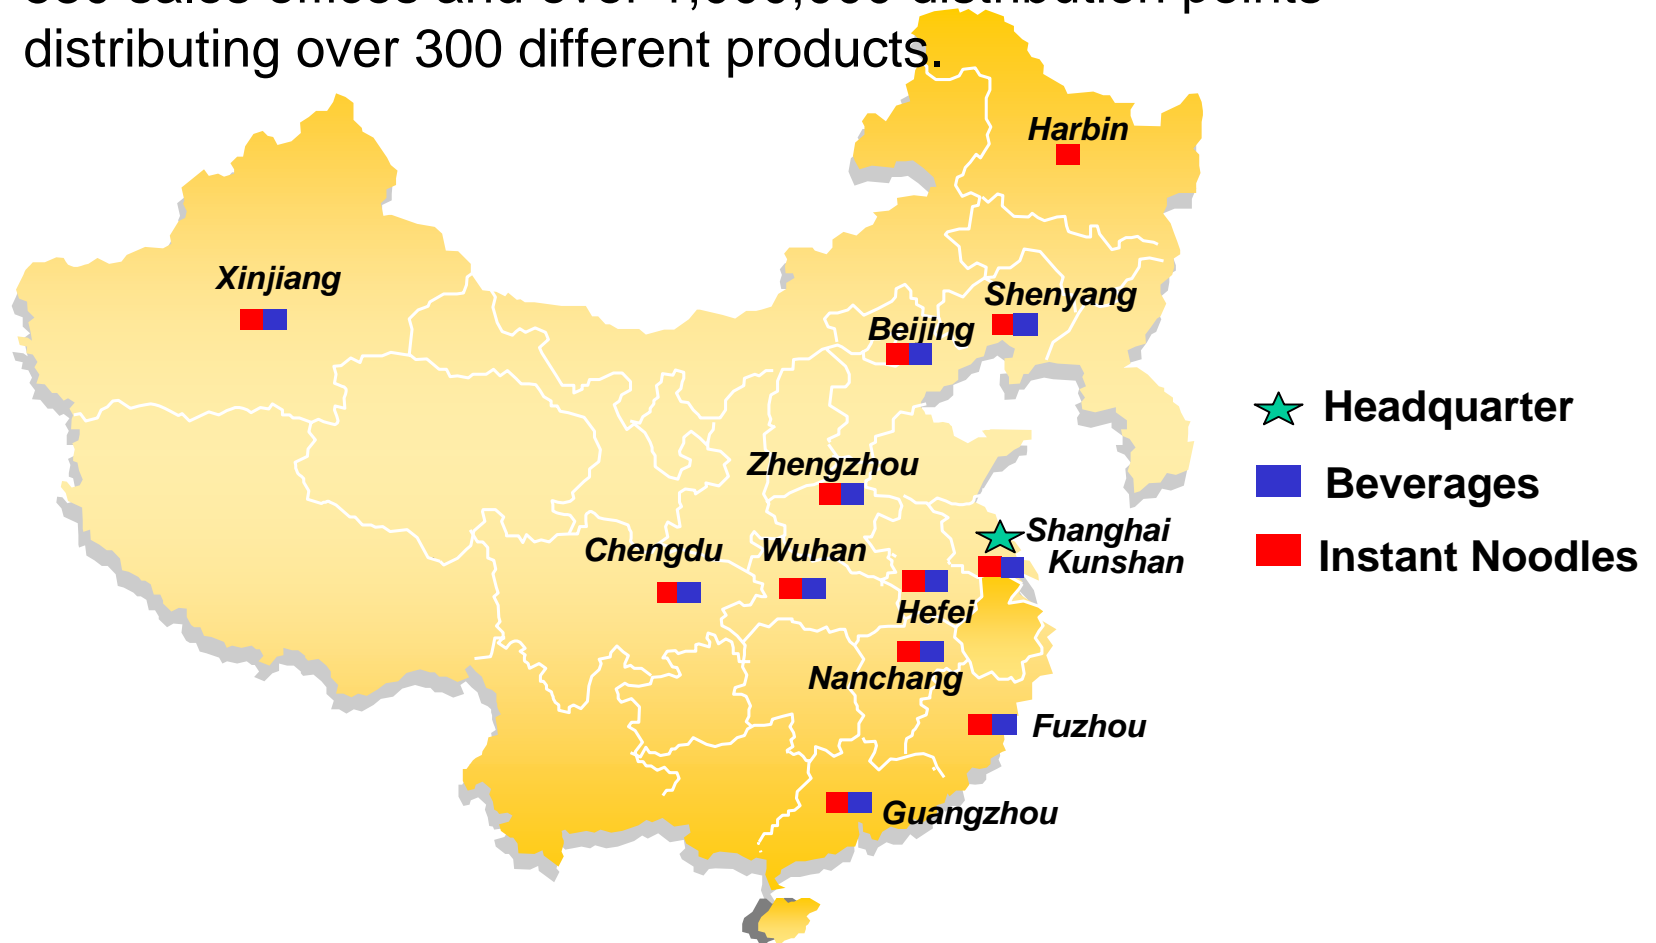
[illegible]
distributing over 300 different products.

Harbin

Xinjiang

Shenyang

Beijing

Zhengzhou

Shanghai
Kunshan

Chengdu

Wuhan

Hefei

Nanchang

Fuzhou

Guangzhou

Headquarter

Beverages

Instant Noodles